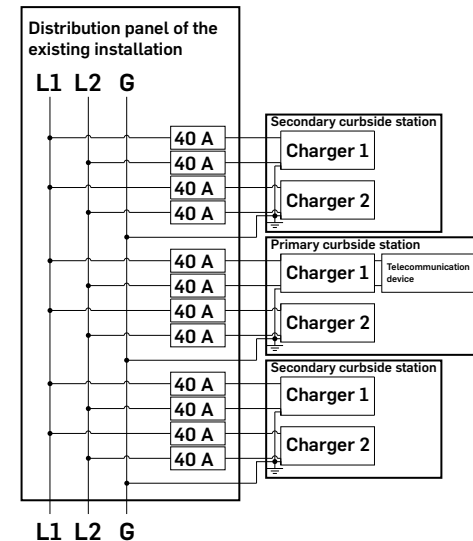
Distribution panel of the existing installation

L1 L2 G

40 A
40 A
40 A
40 A

Secondary curbside station
Charger 1
Charger 2

40 A
40 A
40 A
40 A

Primary curbside station
Charger 1
Telecommunication device
Charger 2

40 A
40 A
40 A
40 A

Secondary curbside station
Charger 1
Charger 2

L1 L2 G